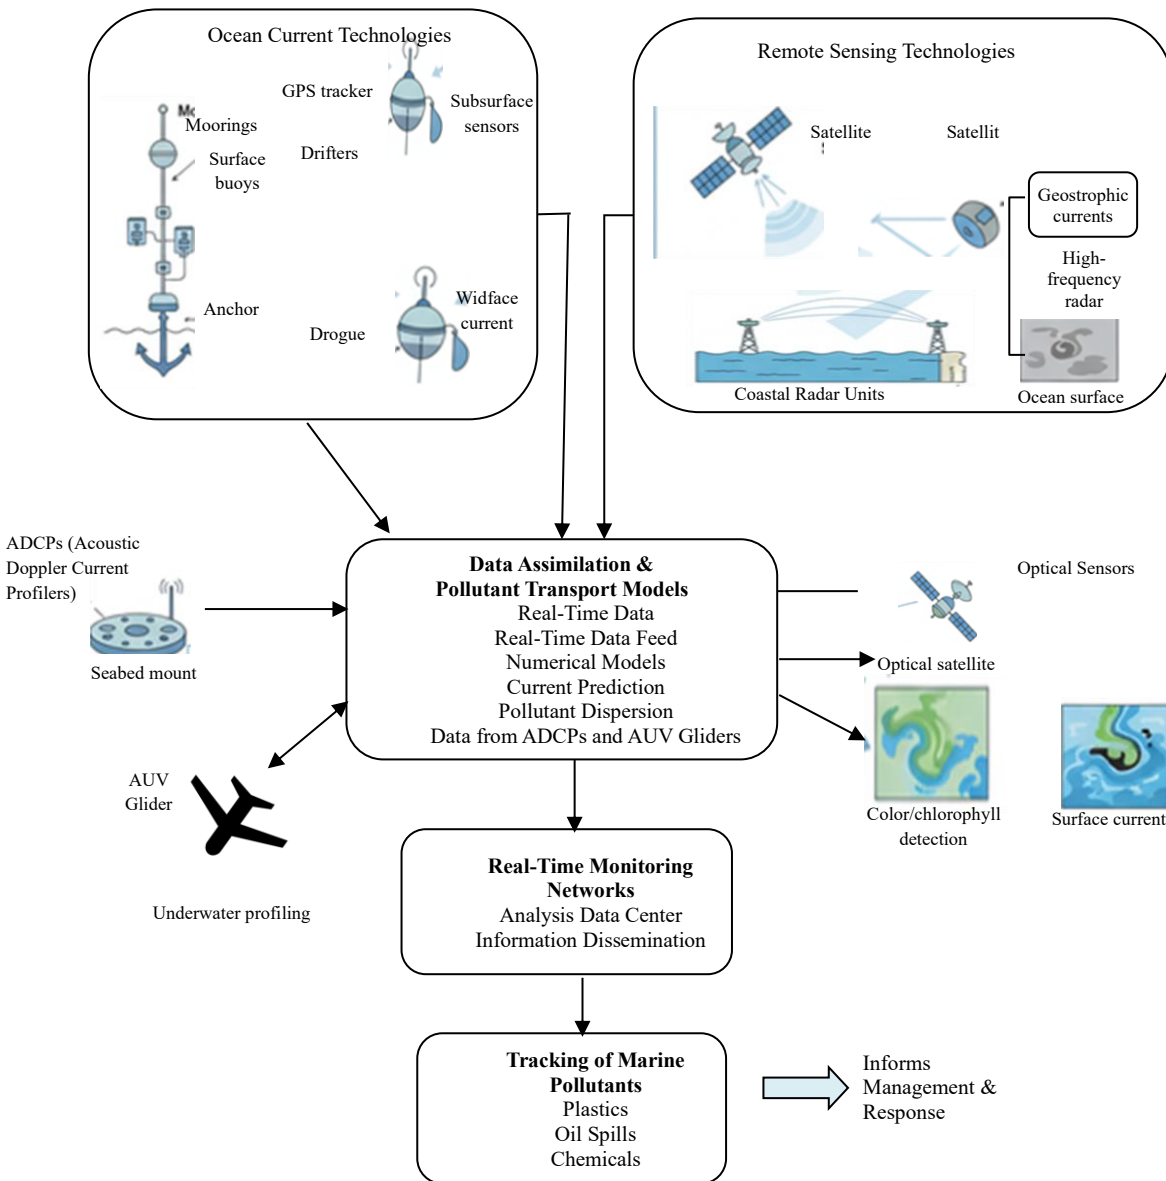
Ocean Current Technologies

Mc
Moorings

Surface buoys

Anchor

GPS tracker

Drifters

Subsurface sensors

Drogue

Widface current

Remote Sensing Technologies

Satellite

Satellit

Geostrophic currents

High-frequency radar

Coastal Radar Units

Ocean surface

ADCPs (Acoustic Doppler Current Profilers)

Seabed mount

**Data Assimilation & Pollutant Transport Models**
Real-Time Data
Real-Time Data Feed
Numerical Models
Current Prediction
Pollutant Dispersion
Data from ADCPs and AUV Gliders

Optical Sensors

Optical satellite

Color/chlorophyll detection

Surface current

AUV Glider

Underwater profiling

**Real-Time Monitoring Networks**
Analysis Data Center
Information Dissemination

**Tracking of Marine Pollutants**
Plastics
Oil Spills
Chemicals

Informs Management & Response